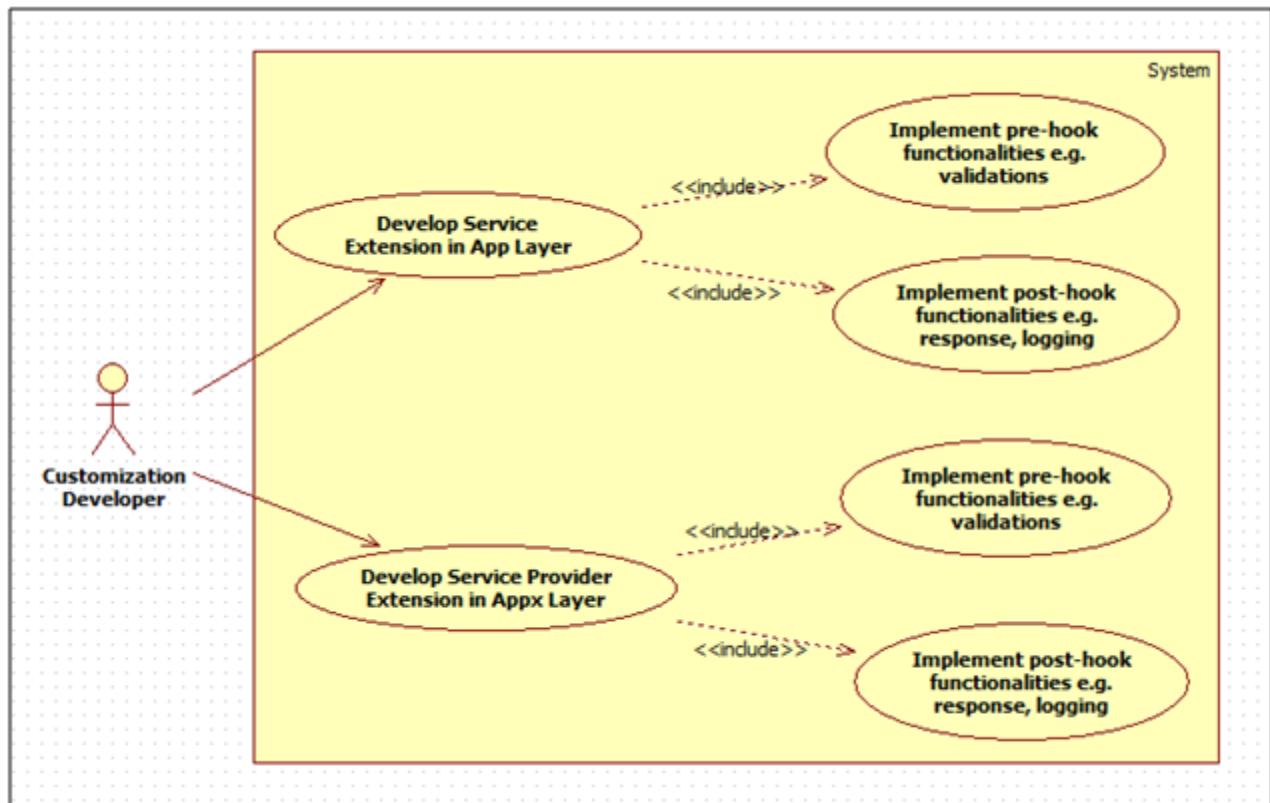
System

Customization Developer

Develop Service Extension in App Layer

<<include>>

Implement pre-hook functionalities e.g. validations

<<include>>

Implement post-hook functionalities e.g. response, logging

Develop Service Provider Extension in Appx Layer

<<include>>

Implement pre-hook functionalities e.g. validations

<<include>>

Implement post-hook functionalities e.g. response, logging